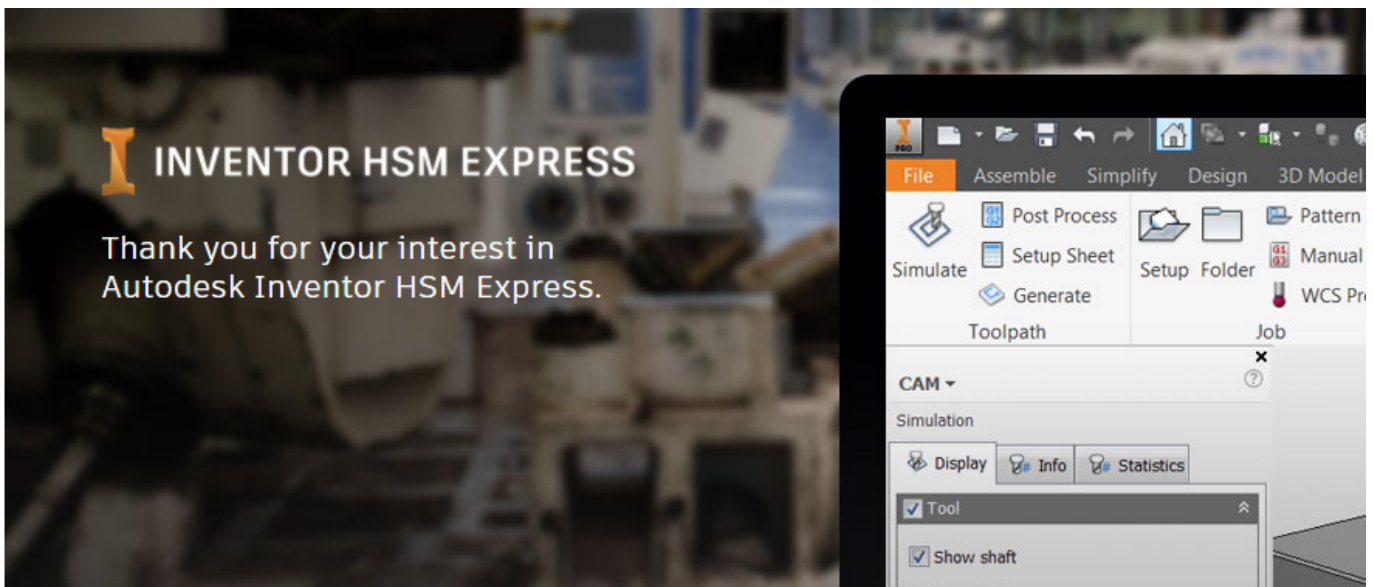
INVENTOR HSM EXPRESS

Thank you for your interest in Autodesk Inventor HSM Express.

PRO

File Assemble Simplify Design 3D Model

Simulate
Post Process
Setup Sheet
Generate
Toolpath

Setup Folder
Pattern
Manual
WCS Pr
Job

CAM
Simulation
Display Info Statistics
Tool
Show shaft